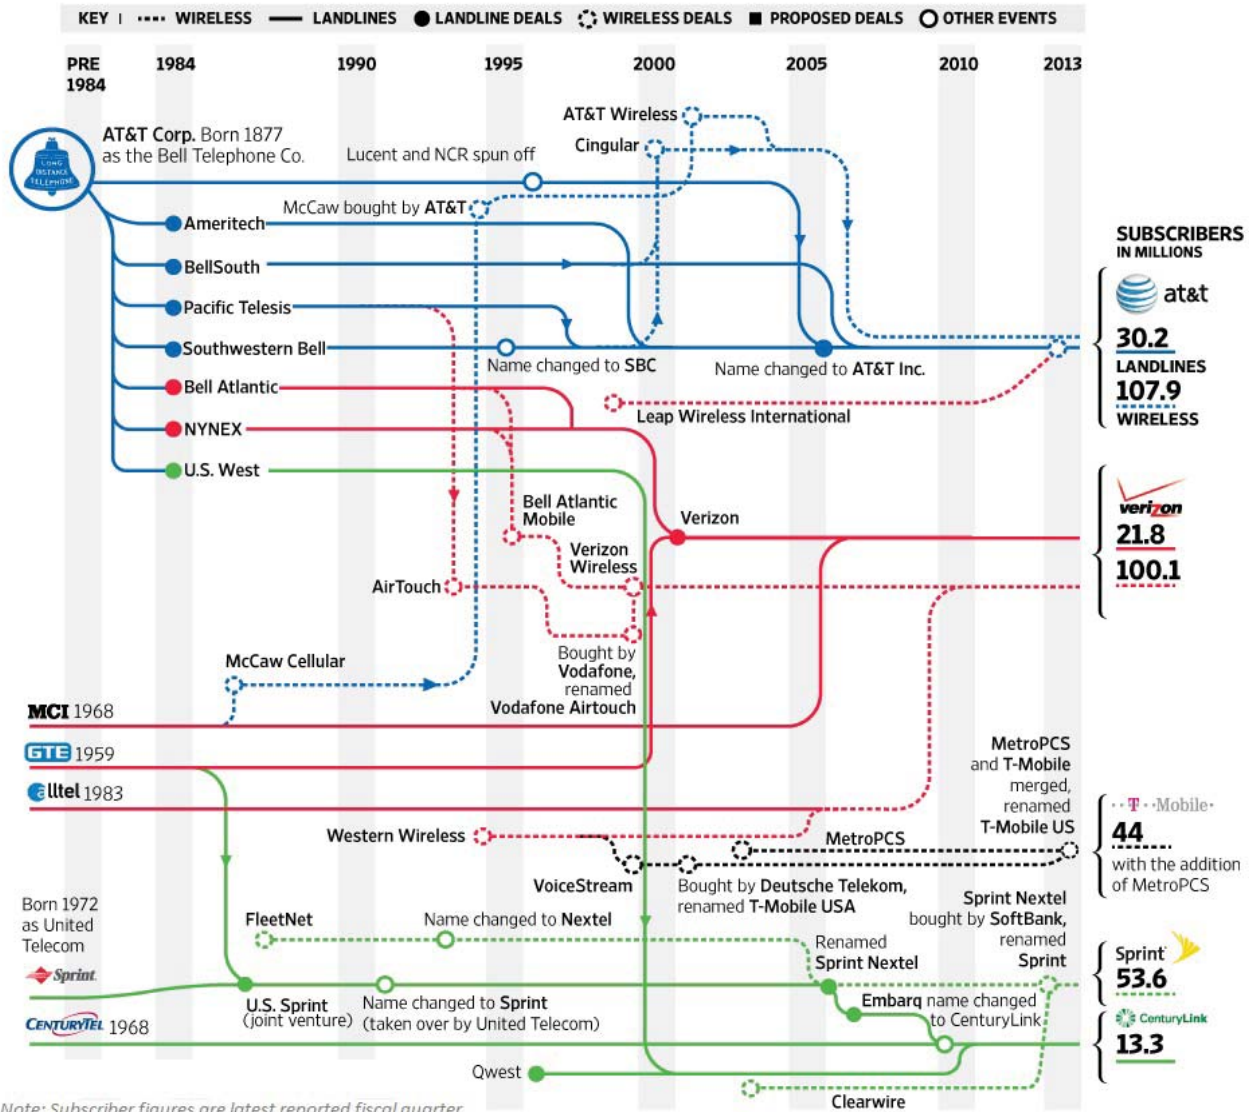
KEY | WIRELESS LANDLINES LANDLINE DEALS WIRELESS DEALS PROPOSED DEALS OTHER EVENTS

PRE 1984 1984 1990 1995 2000 2005 2010 2013

LONG DISTANCE TELEPHONE

AT&T Corp. Born 1877 as the Bell Telephone Co.

Lucent and NCR spun off

AT&T Wireless

Cingular

McCaw bought by AT&T

Ameritech

BellSouth

Pacific Telesis

Southwestern Bell

Name changed to SBC

Name changed to AT&T Inc.

Bell Atlantic

NYNEX

Leap Wireless International

U.S. West

Bell Atlantic Mobile

Verizon

Verizon Wireless

AirTouch

Bought by Vodafone, renamed Vodafone Airtouch

McCaw Cellular

MCI 1968

GTE 1959

alltel 1983

MetroPCS and T-Mobile merged, renamed T-Mobile US

Western Wireless

MetroPCS

VoiceStream

Bought by Deutsche Telekom, renamed T-Mobile USA

Born 1972 as United Telecom

Sprint

FleetNet

Name changed to Nextel

Sprint Nextel bought by SoftBank, renamed Sprint

Renamed Sprint Nextel

U.S. Sprint (joint venture)

Name changed to Sprint (taken over by United Telecom)

Embarq name changed to CenturyLink

CenturyTel 1968

Qwest

Clearwire

SUBSCRIBERS IN MILLIONS

at&t

30.2

LANDLINES

107.9

WIRELESS

verizon

21.8

100.1

T-Mobile

44

with the addition of MetroPCS

Sprint

53.6

CenturyLink

13.3

Note: Subscriber figures are latest reported fiscal quarter